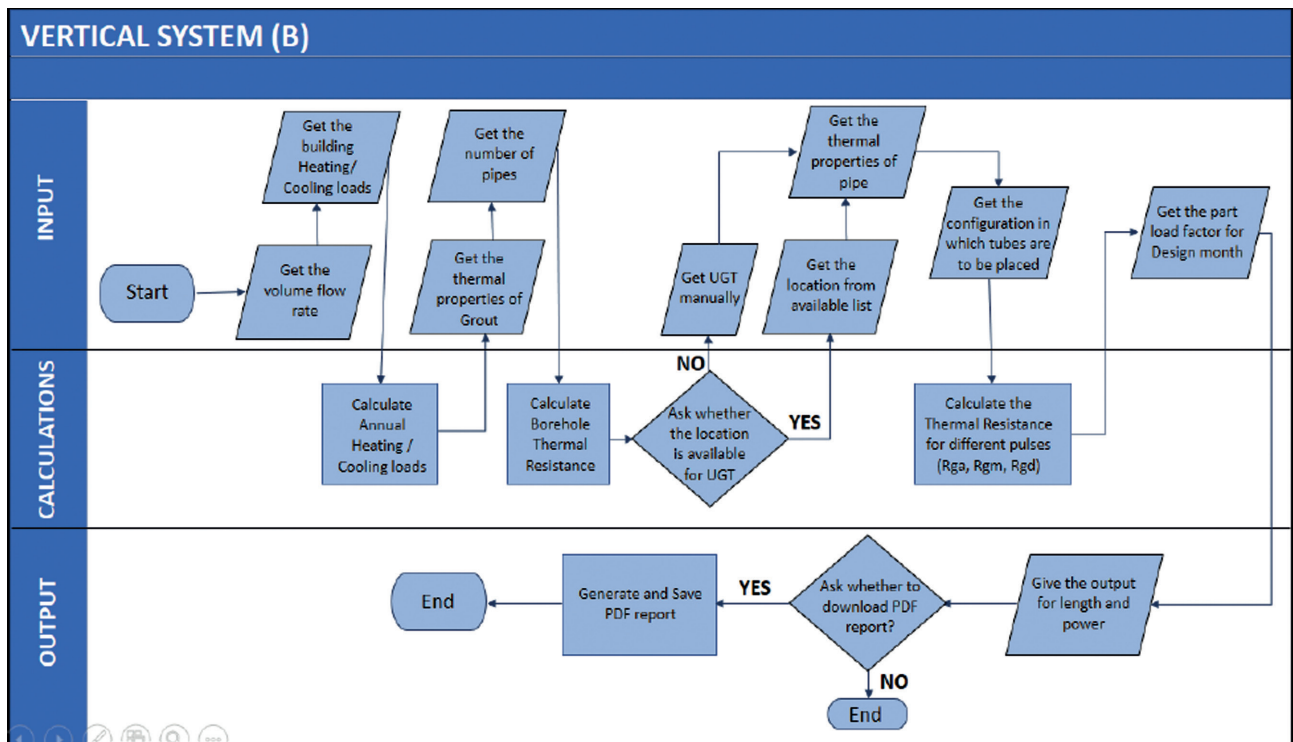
VERTICAL SYSTEM (B)

INPUT

Start

Get the volume flow rate

Get the building Heating/ Cooling loads

Get the number of pipes

Get the thermal properties of Grout

Get UGT manually

Get the thermal properties of pipe

Get the location from available list

Get the configuration in which tubes are to be placed

Get the part load factor for Design month

CALCULATIONS

Calculate Annual Heating / Cooling loads

Calculate Borehole Thermal Resistance

NO

Ask whether the location is available for UGT

YES

Calculate the Thermal Resistance for different pulses (Rga, Rgm, Rgd)

OUTPUT

End

Generate and Save PDF report

YES

Ask whether to download PDF report?

NO

End

Give the output for length and power